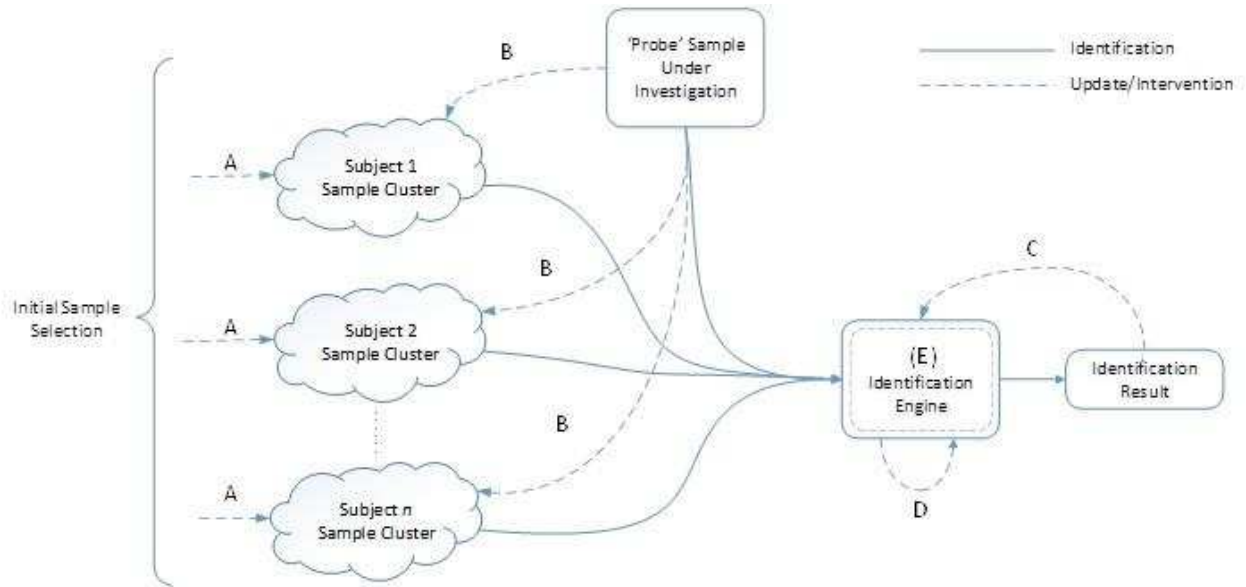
'Probe' Sample Under Investigation

Identification

Update/Intervention

B

Initial Sample Selection

A

Subject 1 Sample Cluster

B

A

Subject 2 Sample Cluster

B

A

Subject $n$ Sample Cluster

C

(E) Identification Engine

Identification Result

D